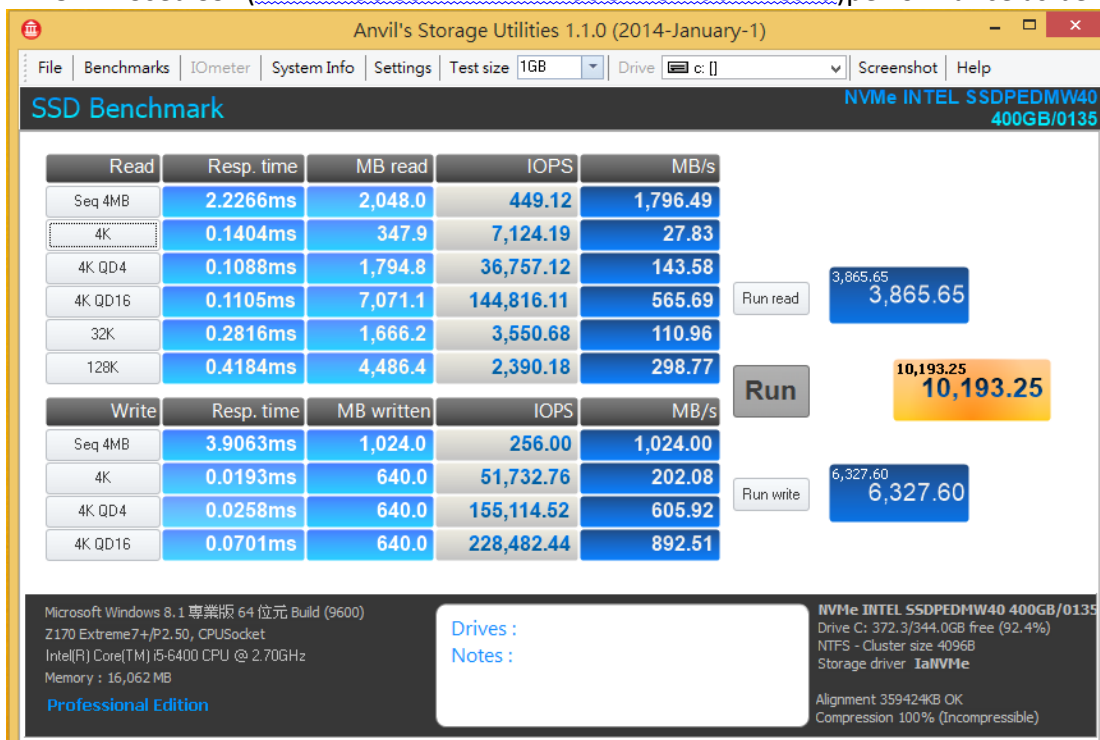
Anvil's Storage Utilities 1.1.0 (2014-January-1)

File | Benchmarks | IOmeter | System Info | Settings | Test size 1GB | Drive c: [] | Screenshot | Help

SSD Benchmark

NVMe INTEL SSDPEDMW40 400GB/0135

| Read | Resp. time | MB read | IOPS | MB/s |
|---|---|---|---|---|
| Seq 4MB | 2.2266ms | 2,048.0 | 449.12 | 1,796.49 |
| 4K | 0.1404ms | 347.9 | 7,124.19 | 27.83 |
| 4K QD4 | 0.1088ms | 1,794.8 | 36,757.12 | 143.58 |
| 4K QD16 | 0.1105ms | 7,071.1 | 144,816.11 | 565.69 |
| 32K | 0.2816ms | 1,666.2 | 3,550.68 | 110.96 |
| 128K | 0.4184ms | 4,486.4 | 2,390.18 | 298.77 |

| Write | Resp. time | MB written | IOPS | MB/s |
|---|---|---|---|---|
| Seq 4MB | 3.9063ms | 1,024.0 | 256.00 | 1,024.00 |
| 4K | 0.0193ms | 640.0 | 51,732.76 | 202.08 |
| 4K QD4 | 0.0258ms | 640.0 | 155,114.52 | 605.92 |
| 4K QD16 | 0.0701ms | 640.0 | 228,482.44 | 892.51 |

Run read
3,865.65
3,865.65

Run
10,193.25
10,193.25

Run write
6,327.60
6,327.60

Microsoft Windows 8.1 專業版 64 位元 Build (9600)
Z170 Extreme7+/P2.50, CPUSocket
Intel(R) Core(TM) i5-6400 CPU @ 2.70GHz
Memory : 16,062 MB
Professional Edition

Drives :
Notes :

NVMe INTEL SSDPEDMW40 400GB/0135
Drive C: 372.3/344.0GB free (92.4%)
NTFS - Cluster size 4096B
Storage driver IaNVMe

Alignment 359424KB OK
Compression 100% (Incompressible)